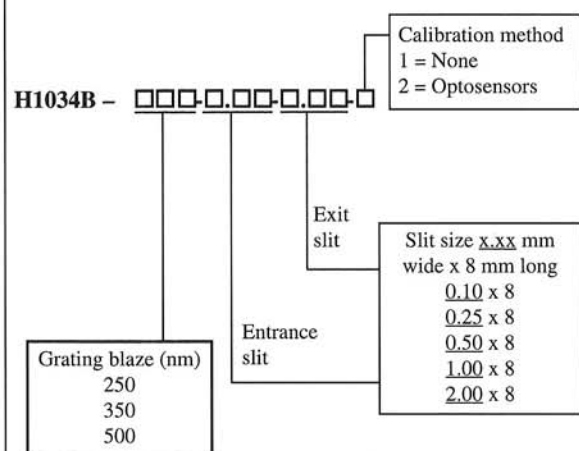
Calibration method
1 = None
2 = Optosensors

H1034B – □□□-□.□□-□.□□-□

Exit
slit

Slit size x.xx mm
wide x 8 mm long
0.10 x 8
0.25 x 8
0.50 x 8
1.00 x 8
2.00 x 8

Entrance
slit

Grating blaze (nm)
250
350
500
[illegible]